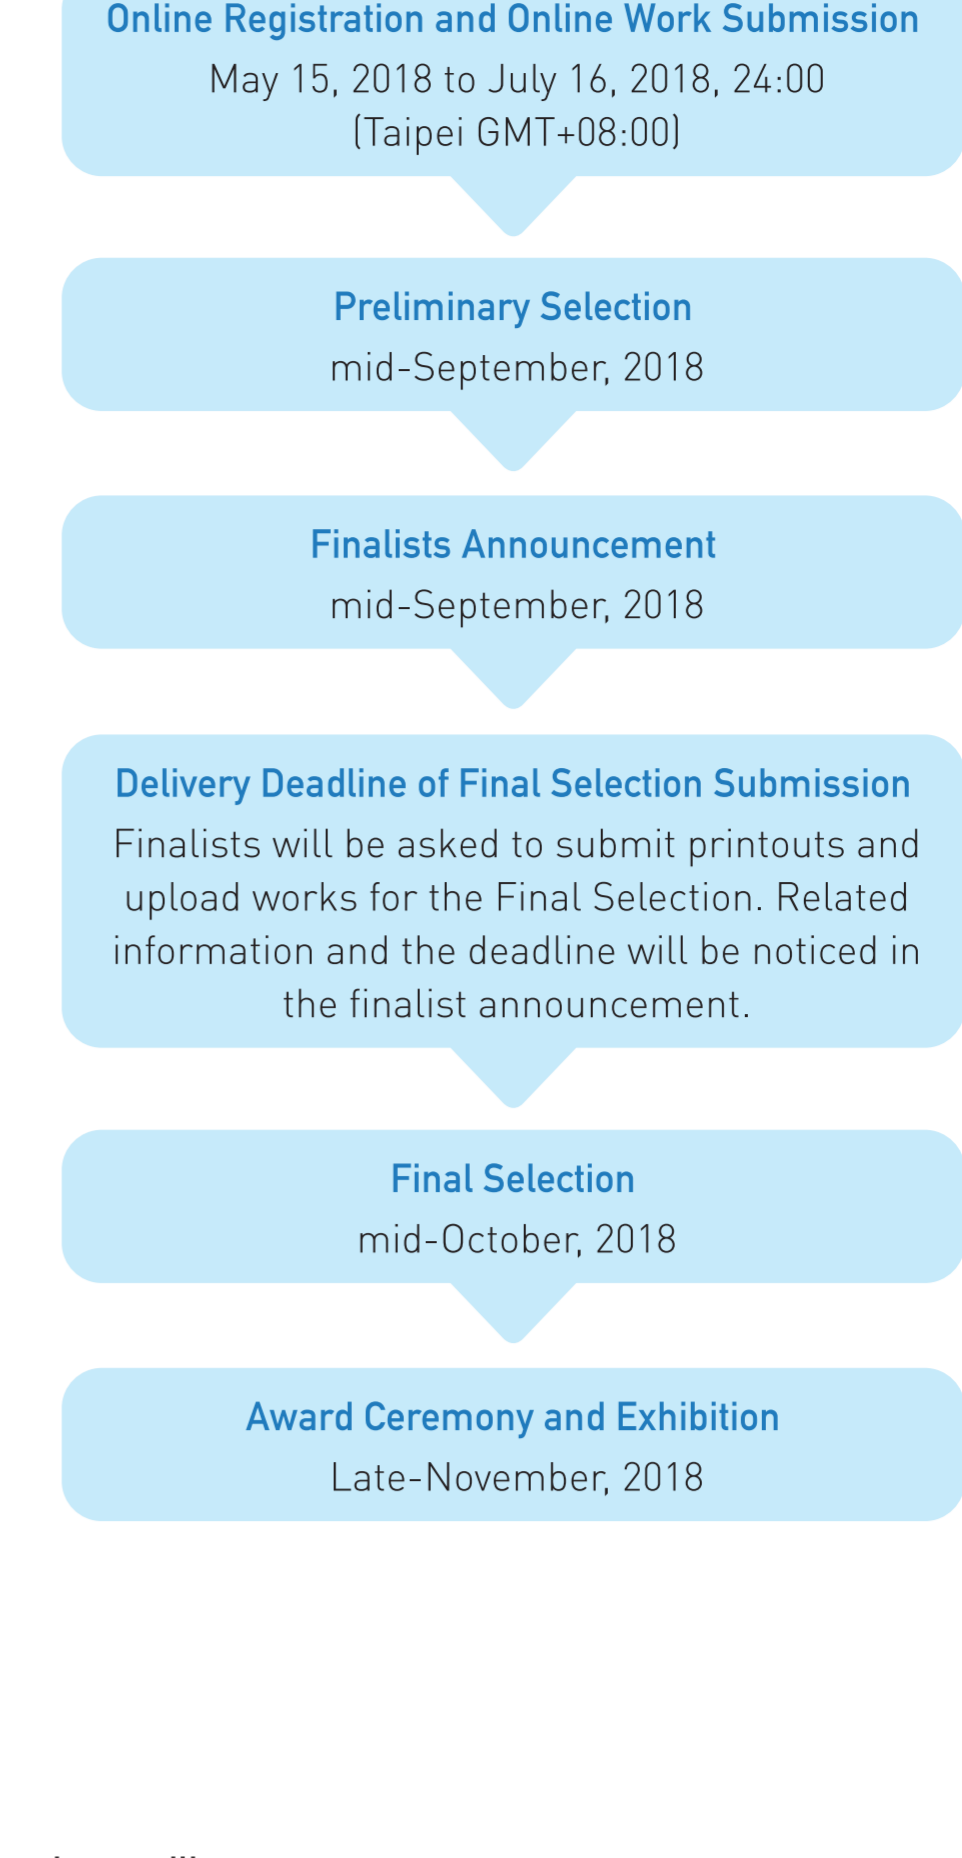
Online Registration and Online Work Submission
May 15, 2018 to July 16, 2018, 24:00 (Taipei GMT+08:00)

Preliminary Selection
mid-September, 2018

Finalists Announcement
mid-September, 2018

Delivery Deadline of Final Selection Submission
Finalists will be asked to submit printouts and upload works for the Final Selection. Related information and the deadline will be noticed in the finalist announcement.

Final Selection
mid-October, 2018

Award Ceremony and Exhibition
Late-November, 2018

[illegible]